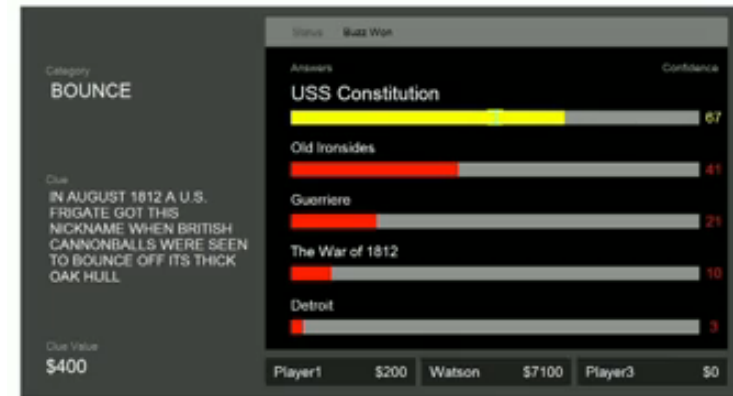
Category
BOUNCE

Clue
IN AUGUST 1812 A U.S. FRIGATE GOT THIS NICKNAME WHEN BRITISH CANNONBALLS WERE SEEN TO BOUNCE OFF ITS THICK OAK HULL

Clue Value
$400

Status Buzz Won

Answers

Confidence

USS Constitution 67

Old Ironsides 41

Guerriere 21

The War of 1812 10

Detroit 3

| Player1 | $200 | Watson | $7100 | Player3 | $0 |
|---|---|---|---|---|---|